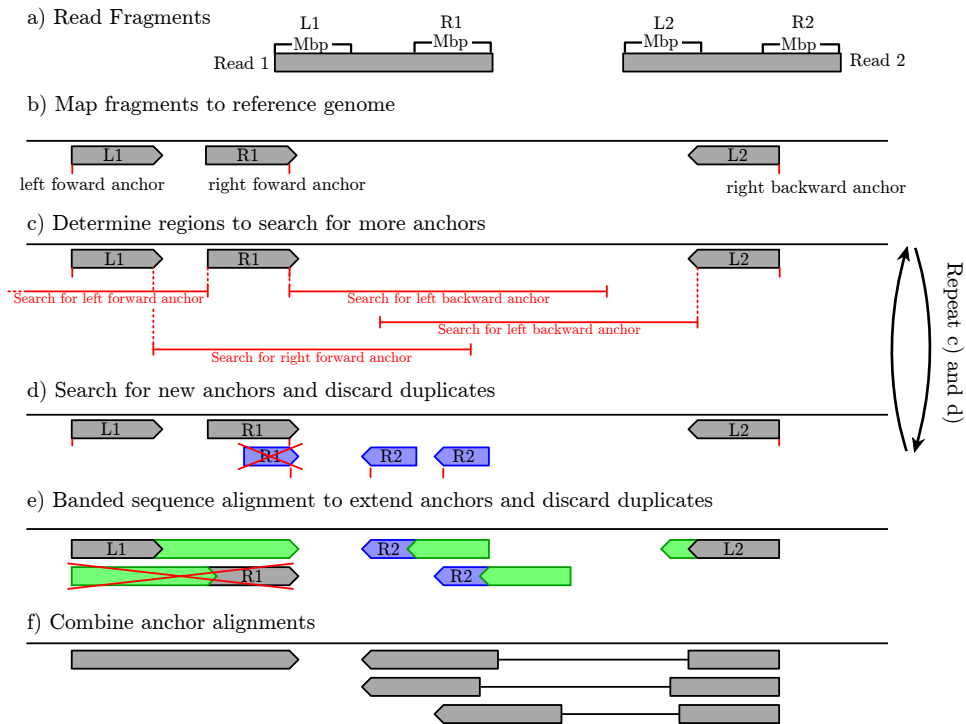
a) Read Fragments

L1 Mbp

R1 Mbp

L2 Mbp

R2 Mbp

Read 1

Read 2

b) Map fragments to reference genome

L1

R1

L2

left foward anchor

right foward anchor

right backward anchor

c) Determine regions to search for more anchors

L1

R1

L2

Search for left forward anchor

Search for left backward anchor

Search for left backward anchor

Search for right forward anchor

Repeat c) and d)

d) Search for new anchors and discard duplicates

L1

R1

L2

R1

R2

R2

e) Banded sequence alignment to extend anchors and discard duplicates

L1

R2

L2

R1

R2

f) Combine anchor alignments